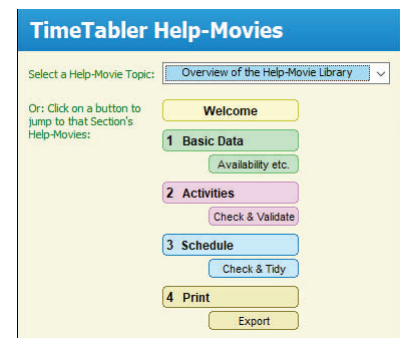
TimeTabler Help-Movies

Select a Help-Movie Topic: Overview of the Help-Movie Library

Or: Click on a button to jump to that Section's Help-Movies:

Welcome

1 Basic Data

Availability etc.

2 Activities

Check & Validate

3 Schedule

Check & Tidy

4 Print

Export